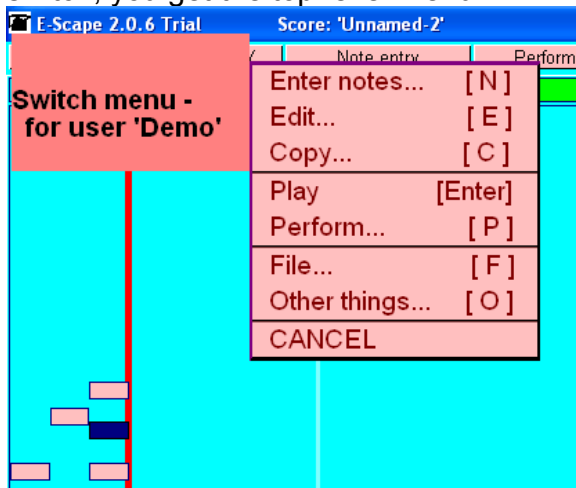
E-Scape 2.0.6 Trial
Score: 'Unnamed-2'

Note entry
Perform

Switch menu - for user 'Demo'

Enter notes... [ N ]
Edit... [ E ]
Copy... [ C ]
Play [Enter]
Perform... [ P ]
File... [ F ]
Other things... [ O ]
CANCEL